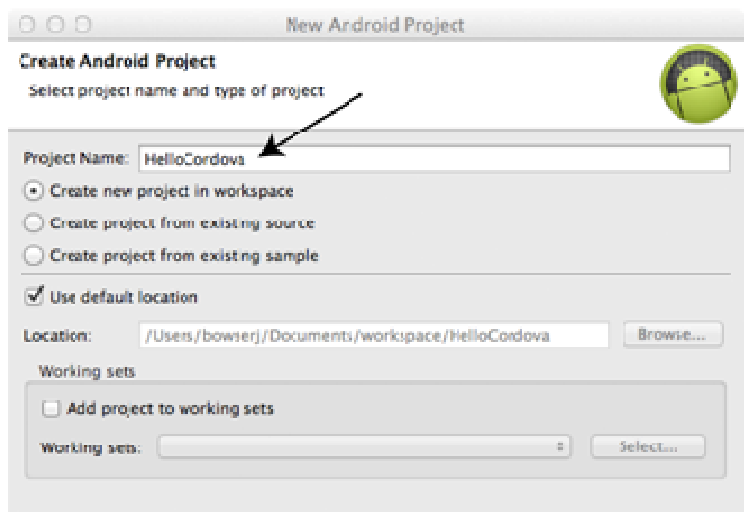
New Android Project

Create Android Project

Select project name and type of project

Project Name: HelloCordova

Create new project in workspace

Create project from existing source

Create project from existing sample

Use default location

Location: /Users/bowserj/Documents/workspace/HelloCordova Browse...

Working sets

Add project to working sets

Working sets: Select...